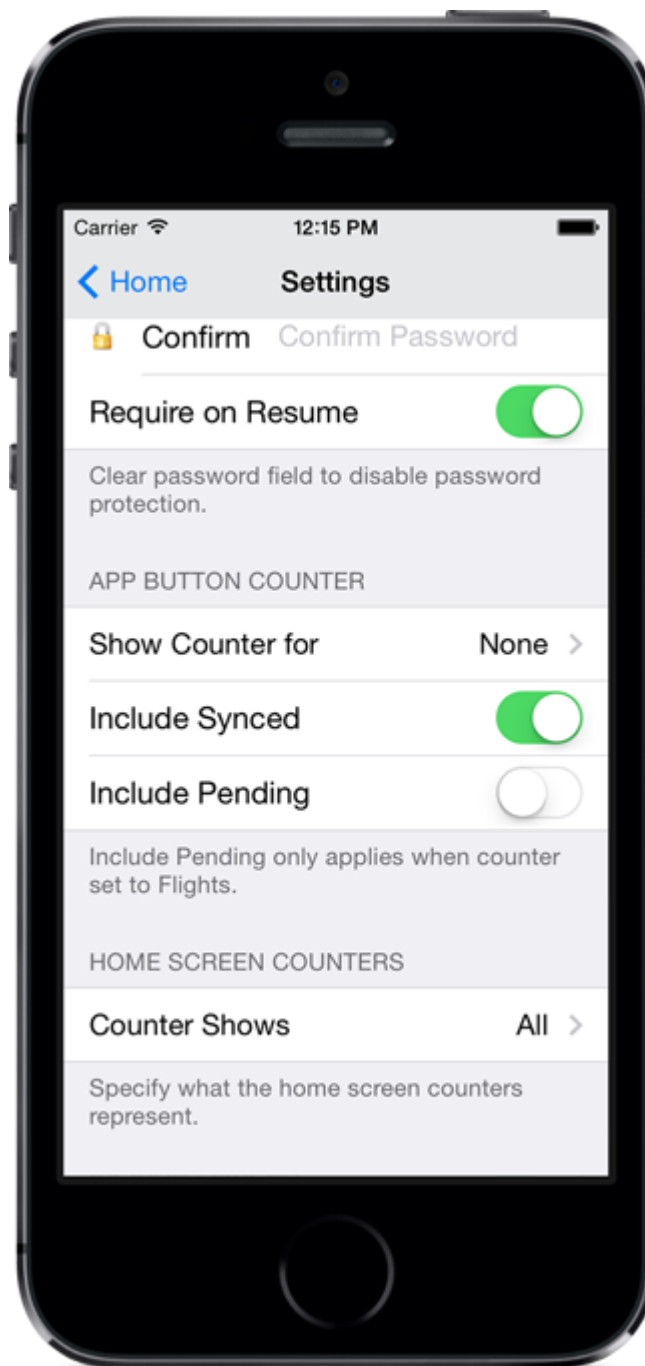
Carrier 12:15 PM

Home Settings

Confirm Confirm Password

Require on Resume

Clear password field to disable password protection.

APP BUTTON COUNTER

Show Counter for None

Include Synced

Include Pending

Include Pending only applies when counter set to Flights.

HOME SCREEN COUNTERS

Counter Shows All

Specify what the home screen counters represent.